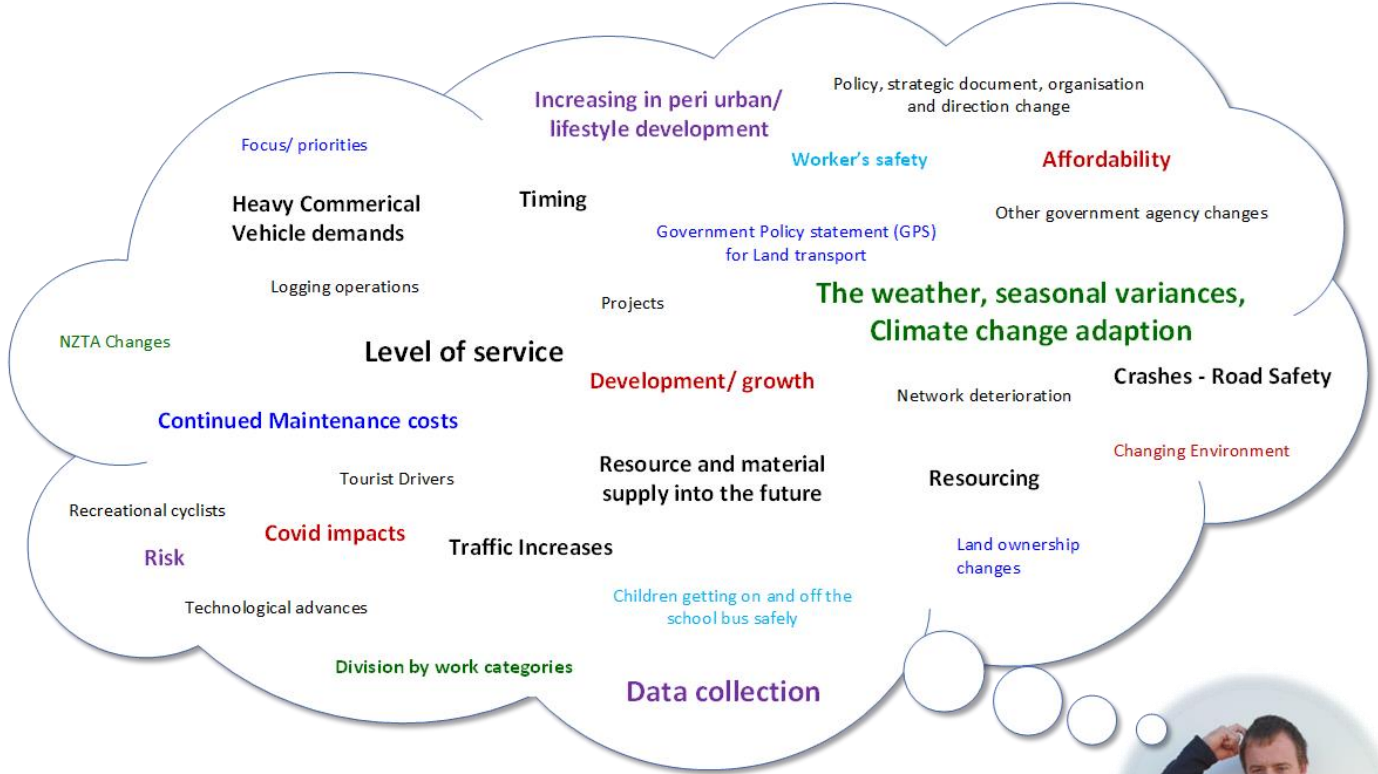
Increasing in peri urban/ lifestyle development

Policy, strategic document, organisation and direction change

Focus/ priorities

Worker's safety

Affordability

Heavy Commerical Vehicle demands

Timing

Government Policy statement (GPS) for Land transport

Other government agency changes

Logging operations

Projects

The weather, seasonal variances, Climate change adaption

NZTA Changes

Level of service

Development/ growth

Network deterioration

Crashes - Road Safety

Continued Maintenance costs

Changing Environment

Tourist Drivers

Resource and material supply into the future

Resourcing

Recreational cyclists

Covid impacts

Risk

Traffic Increases

Land ownership changes

Technological advances

Children getting on and off the school bus safely

Division by work categories

Data collection